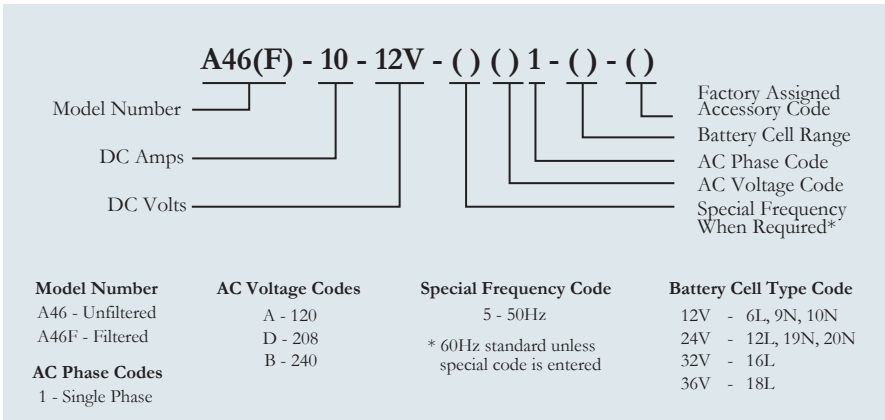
A46(F) - 10 - 12V - ( ) ( ) 1 - ( ) - ( )

Model Number
DC Amps
DC Volts

Factory Assigned Accessory Code
Battery Cell Range
AC Phase Code
AC Voltage Code
Special Frequency When Required*

**Model Number**
A46 - Unfiltered
A46F - Filtered

**AC Phase Codes**
1 - Single Phase

**AC Voltage Codes**
A - 120
D - 208
B - 240

**Special Frequency Code**
5 - 50Hz

* 60Hz standard unless special code is entered

**Battery Cell Type Code**
12V - 6L, 9N, 10N
24V - 12L, 19N, 20N
32V - 16L
36V - 18L